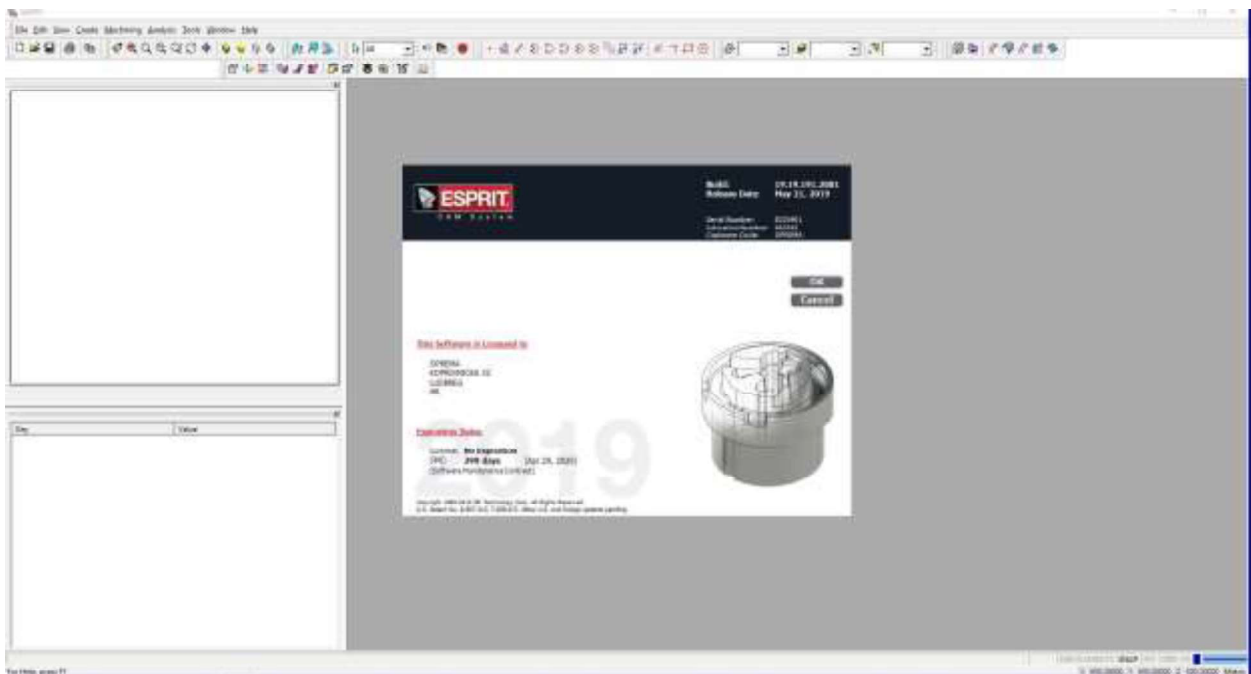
File Edit View Create Machining Analysis Tools Window Help

ESPRIT
CAM System

Build: 19.19.191.2081
Release Date: May 21, 2019

Serial Number: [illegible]
Activation Number: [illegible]
Customer Code: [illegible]

OK
Cancel

This Software is Licensed to:

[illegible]
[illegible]
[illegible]
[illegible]

Expiration Dates

License: No Expiration
SMC: 299 days (Apr 28, 2020)
(Software Maintenance Contract)

2019

Copyright 1985-2019 DP Technology Corp. All Rights Reserved.
U.S. Patent No. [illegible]

Key
Value

For Help, press F1